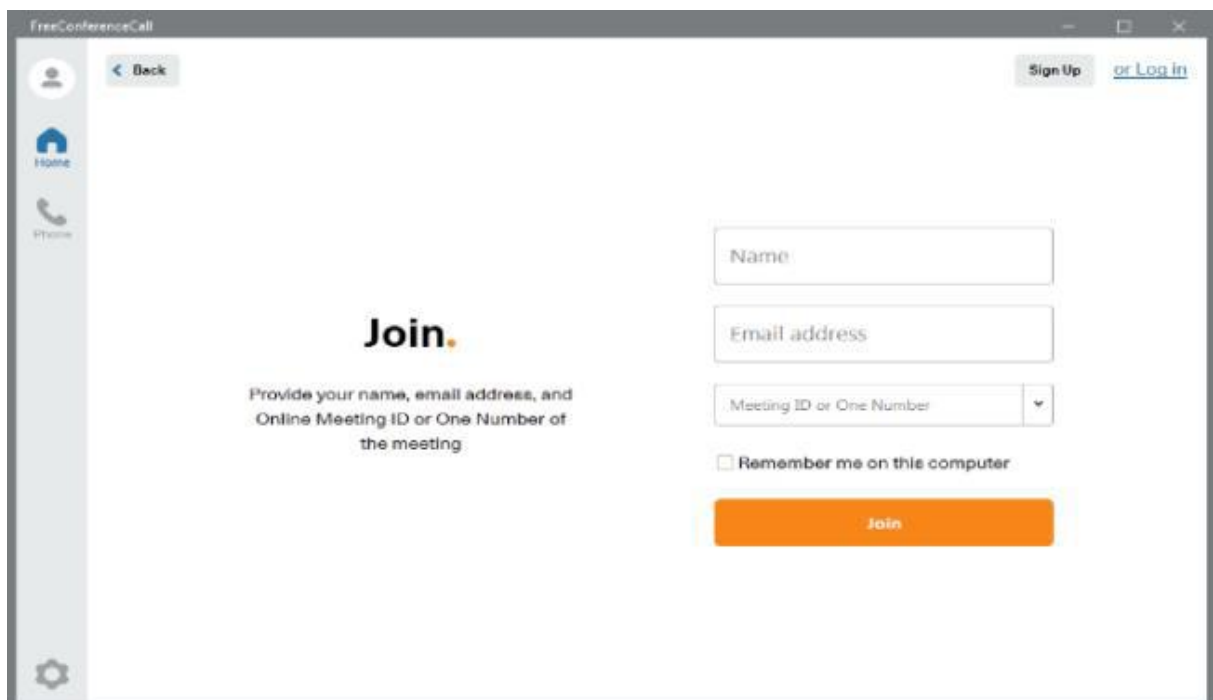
FreeConferenceCall

Home

Phone

< Back

Sign Up

or Log in

Join.

Provide your name, email address, and Online Meeting ID or One Number of the meeting

Name

Email address

Meeting ID or One Number

Remember me on this computer

Join